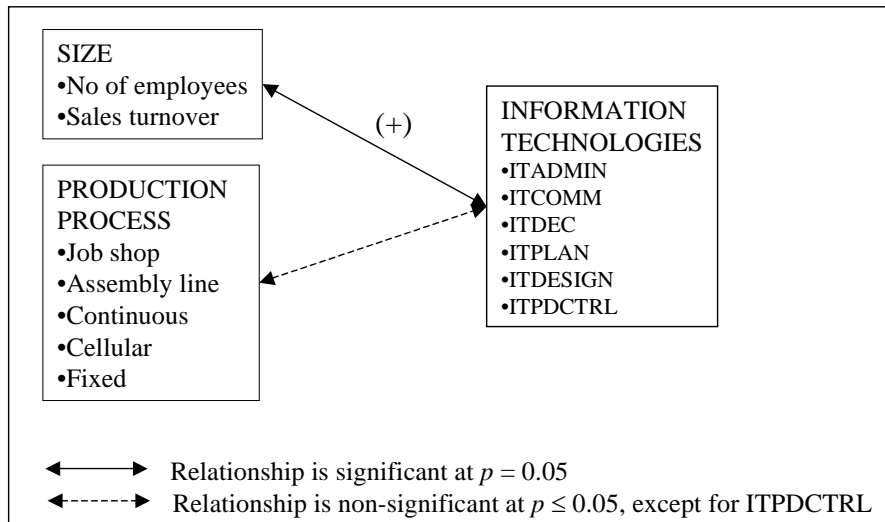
SIZE
•No of employees
•Sales turnover

(+)

INFORMATION TECHNOLOGIES
•ITADMIN
•ITCOMM
•ITDEC
•ITPLAN
•ITDESIGN
•ITPDCTRL

PRODUCTION PROCESS
•Job shop
•Assembly line
•Continuous
•Cellular
•Fixed

Relationship is significant at $p = 0.05$

Relationship is non-significant at $p \leq 0.05$, except for ITPDCTRL